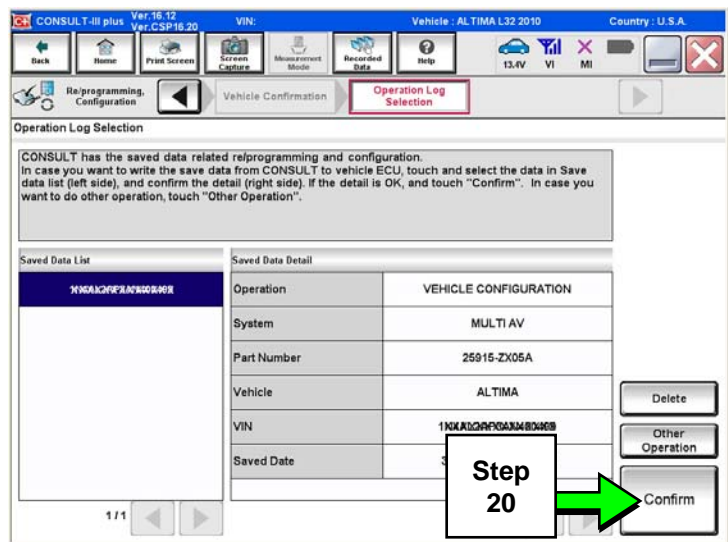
CONSULT-III plus Ver.16.12 Ver.CSP16.20 VIN: Vehicle : ALTIMA L32 2010 Country : U.S.A.

Back Home Print Screen Screen Capture Measurement Mode Recorded Data Help 13.4V VI MI

Re/programming, Configuration Vehicle Confirmation Operation Log Selection

Operation Log Selection

CONSULT has the saved data related re/programming and configuration. In case you want to write the save data from CONSULT to vehicle ECU, touch and select the data in Save data list (left side), and confirm the detail (right side). If the detail is OK, and touch "Confirm". In case you want to do other operation, touch "Other Operation".

Saved Data List

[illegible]

1/1

Saved Data Detail

| Operation | VEHICLE CONFIGURATION |
|---|---|
| System | MULTI AV |
| Part Number | 25915-ZX05A |
| Vehicle | ALTIMA |
| VIN | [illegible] |
| Saved Date | 3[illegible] |

Delete

Other Operation

Step 20

Confirm